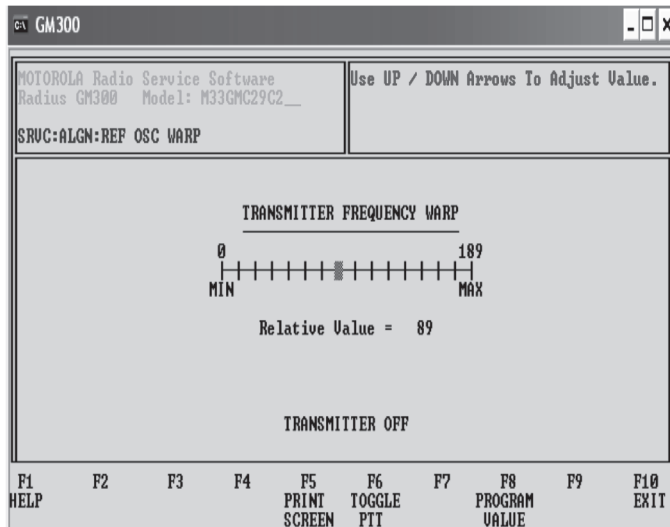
GM300

MOTOROLA Radio Service Software
Radius GM300 Model: M33GMC29C2__

SRVC:ALGN:REF OSC WARP

Use UP / DOWN Arrows To Adjust Value.

TRANSMITTER FREQUENCY WARP

0
MIN

189
MAX

Relative Value = 89

TRANSMITTER OFF

F1
HELP

F2

F3

F4

F5
PRINT
SCREEN

F6
TOGGLE
PTT

F7

F8
PROGRAM
VALUE

F9

F10
EXIT